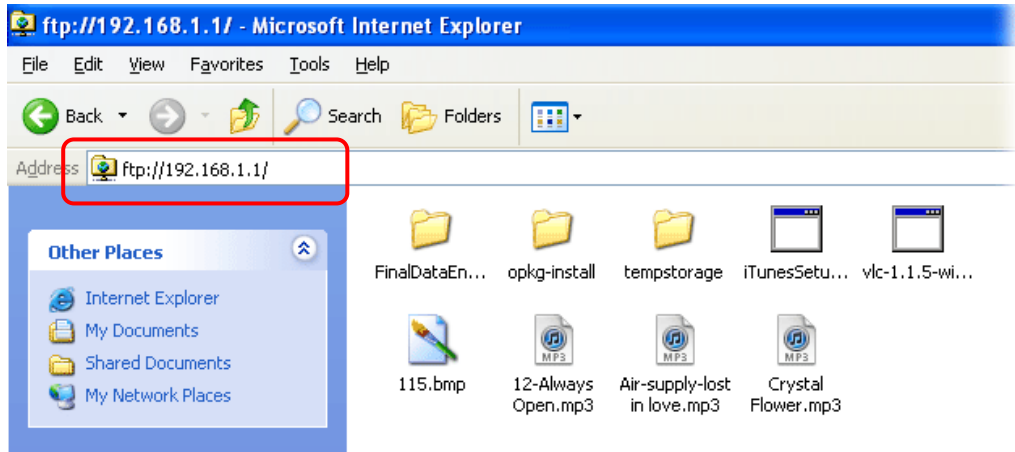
ftp://192.168.1.1/ - Microsoft Internet Explorer

File Edit View Favorites Tools Help

Back Search Folders

Address ftp://192.168.1.1/

Other Places

Internet Explorer
My Documents
Shared Documents
My Network Places

FinalDataEn... opkg-install tempstorage iTunesSetu... vlc-1.1.5-wi...

MP3 MP3 MP3

115.bmp 12-Always Open.mp3 Air-supply-lost in love.mp3 Crystal Flower.mp3